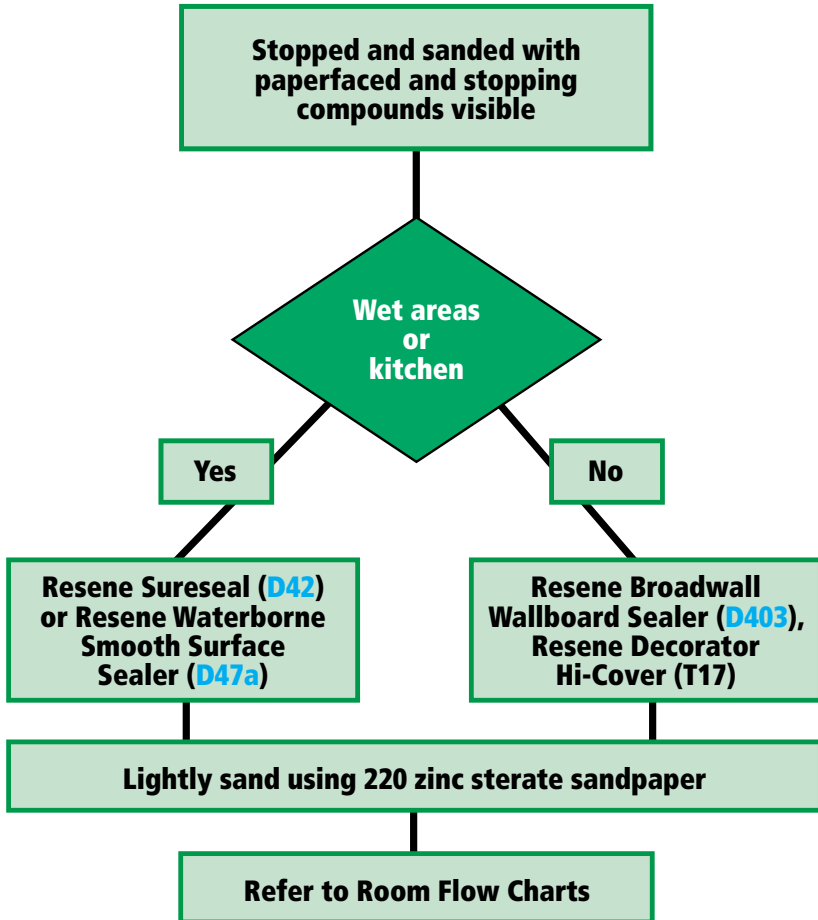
Stopped and sanded with paperfaced and stopping compounds visible

Wet areas or kitchen

Yes

No

Resene Sureseal (D42) or Resene Waterborne Smooth Surface Sealer (D47a)

Resene Broadwall Wallboard Sealer (D403), Resene Decorator Hi-Cover (T17)

Lightly sand using 220 zinc sterate sandpaper

Refer to Room Flow Charts